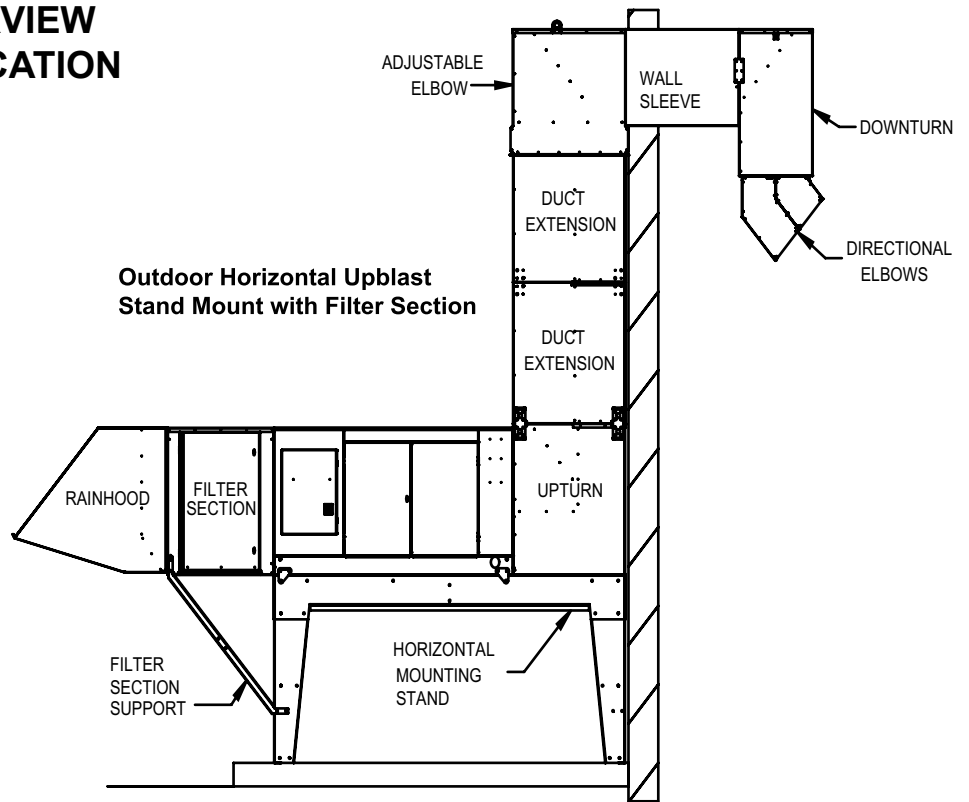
VIEW
CATION

ADJUSTABLE ELBOW

WALL SLEEVE

DOWNTURN

DUCT EXTENSION

DIRECTIONAL ELBOWS

Outdoor Horizontal Upblast Stand Mount with Filter Section

DUCT EXTENSION

RAINHOOD

FILTER SECTION

UPTURN

FILTER SECTION SUPPORT

HORIZONTAL MOUNTING STAND